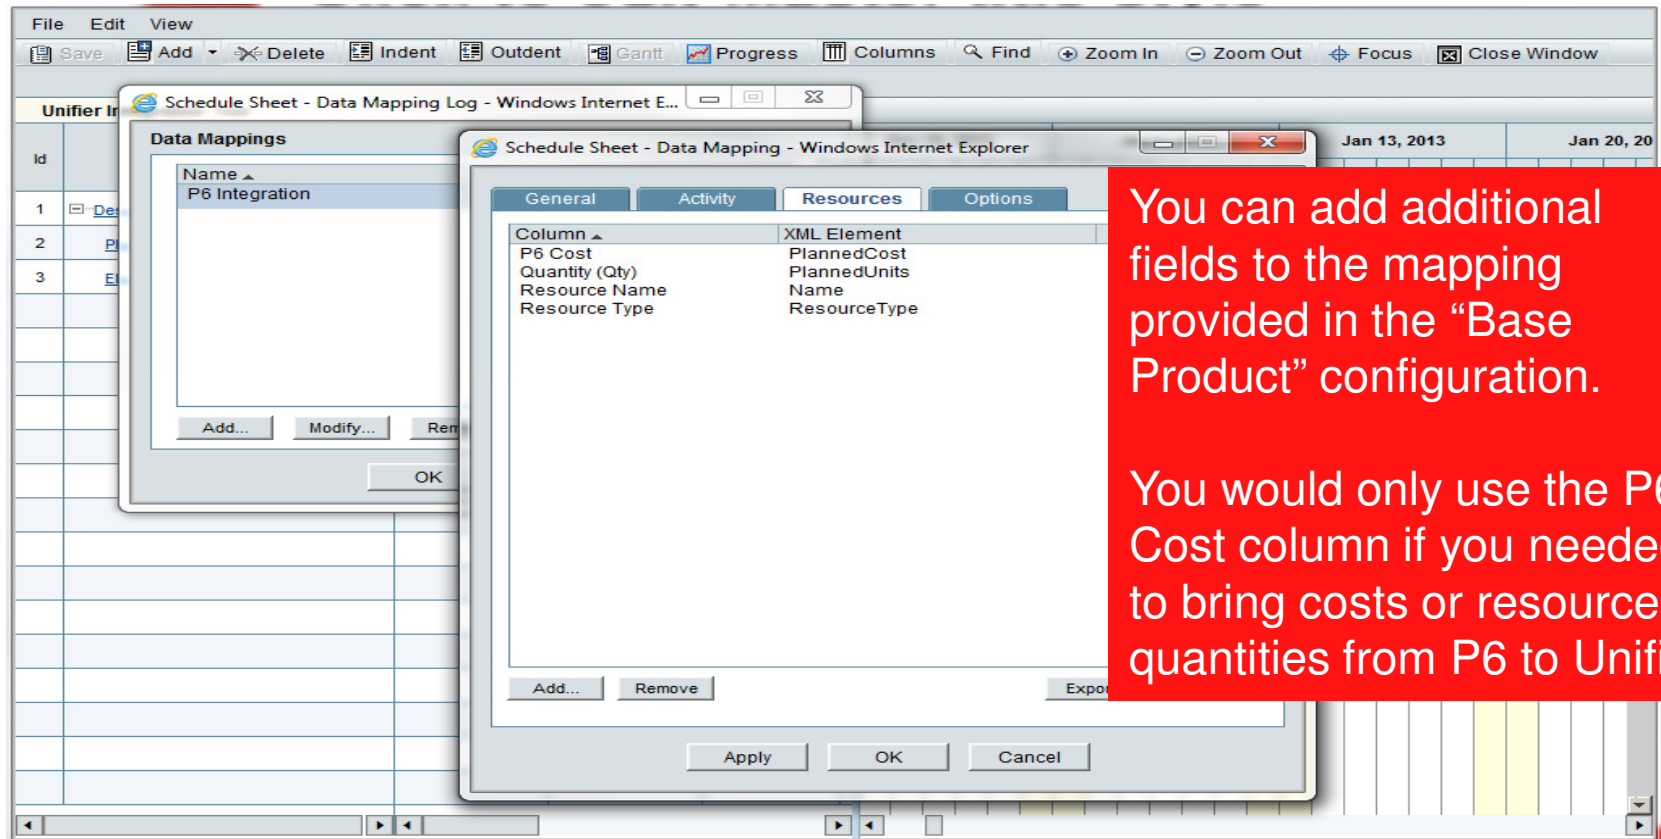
File Edit View

Save Add Delete Indent Outdent Gantt Progress Columns Find Zoom In Zoom Out Focus Close Window

Unifier I

Id

1 Des

2 Pl

3 El

Schedule Sheet - Data Mapping Log - Windows Internet E...

Data Mappings

Name

P6 Integration

Add... Modify... Rem

OK

Schedule Sheet - Data Mapping - Windows Internet Explorer

General Activity Resources Options

| Column | XML Element |
|---|---|
| P6 Cost | PlannedCost |
| Quantity (Qty) | PlannedUnits |
| Resource Name | Name |
| Resource Type | ResourceType |

Add... Remove Expor

Apply OK Cancel

Jan 13, 2013 Jan 20, 20

You can add additional fields to the mapping provided in the “Base Product” configuration.

You would only use the P6 Cost column if you neede to bring costs or resource quantities from P6 to Unifi